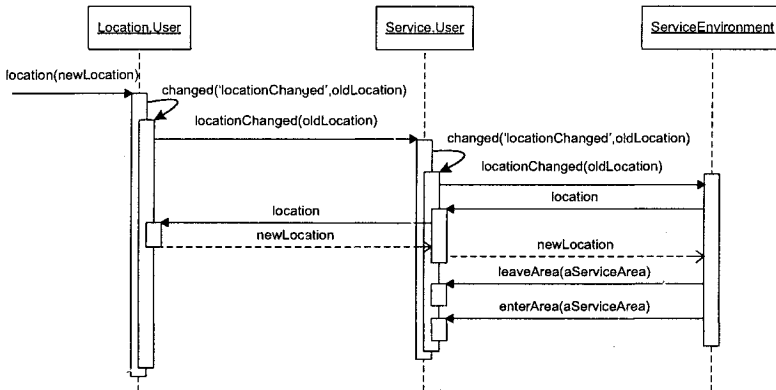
Location.User

Service.User

ServiceEnvironment

location(newLocation)

changed('locationChanged',oldLocation)

locationChanged(oldLocation)

changed('locationChanged',oldLocation)

locationChanged(oldLocation)

location

location

newLocation

newLocation

leaveArea(aServiceArea)

enterArea(aServiceArea)